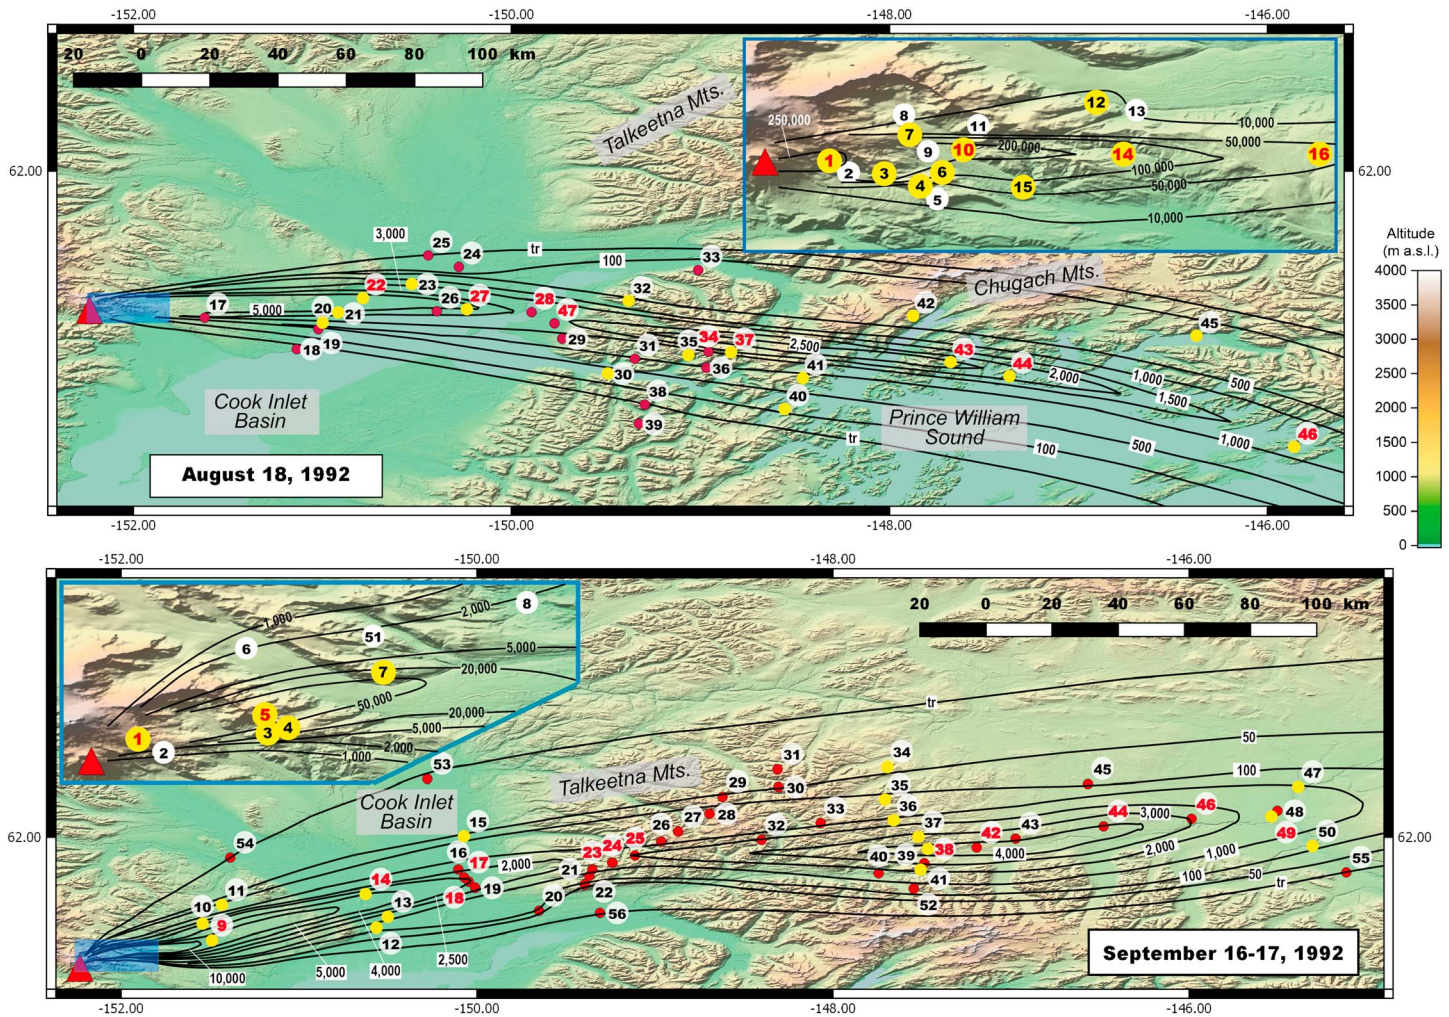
-152.00 -150.00 -148.00 -146.00

20 0 20 40 60 80 100 km

Talkeetna Mts.

250,000 8 7 1 2 3 4 5 6 9 10 11 12 13 200,000 14 15 16 10,000 50,000 100,000 50,000 10,000

62.00 62.00

Altitude (m a.s.l.)
4000
3500
3000
2500
2000
1500
1000
500
0

3,000 25 24 tr 100 33
Chugach Mts.
17 5,000 20 21 22 23 26 27 28 47 32 42 45
18 19 29 31 35 34 37 2,500 43 44
30 36 41 2,000 1,000 500
38 40 1,500
39
Cook Inlet Basin
Prince William Sound
tr 100 500 1,000 46

August 18, 1992

-152.00 -150.00 -148.00 -146.00

-152.00 -150.00 -148.00 -146.00

1,000 2,000 8
6 51 5,000
7 20,000
50,000 20,000
5 4 3 5,000
1 2 2,000 1,000

20 0 20 40 60 80 100 km

tr

53 Talkeetna Mts. 31 34 50
Cook Inlet Basin 29 30 35 45 100 47
15 27 28 33 36 44 3,000 46 48
54 62.00 62.00
16 17 2,000 23 24 25 26 32 37 38 42 43 49 50
11 14 21 40 39 4,000 2,000 1,000
10 9 13 18 19 20 22 41 100 50 55
12 56 52 tr
10,000 5,000 4,000 2,500

September 16-17, 1992

-152.00 -150.00 -148.00 -146.00